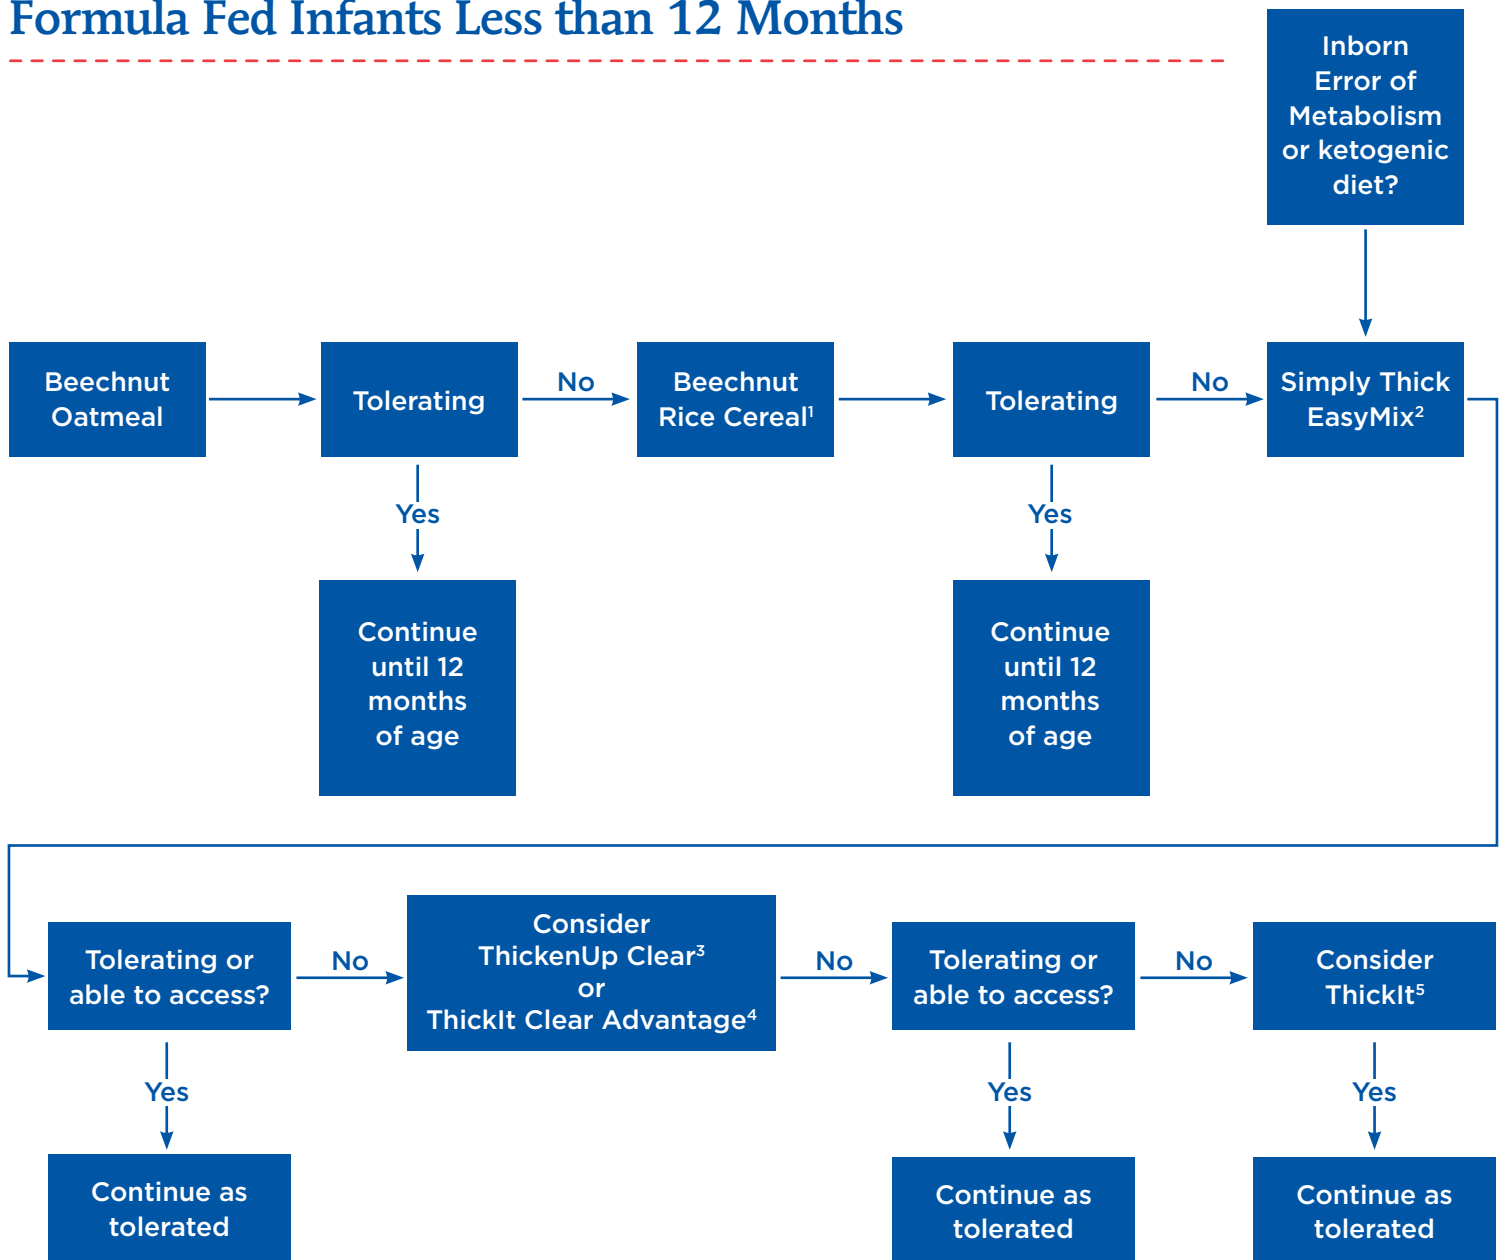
Formula Fed Infants Less than 12 Months

Inborn Error of Metabolism or ketogenic diet?

Beechnut Oatmeal

Tolerating

No

Beechnut Rice Cereal$^1$

Tolerating

No

Simply Thick EasyMix$^2$

Yes

Continue until 12 months of age

Yes

Continue until 12 months of age

Tolerating or able to access?

No

Consider ThickenUp Clear$^3$ or ThickIt Clear Advantage$^4$

No

Tolerating or able to access?

No

Consider ThickIt$^5$

Yes

Continue as tolerated

Yes

Continue as tolerated

Yes

Continue as tolerated